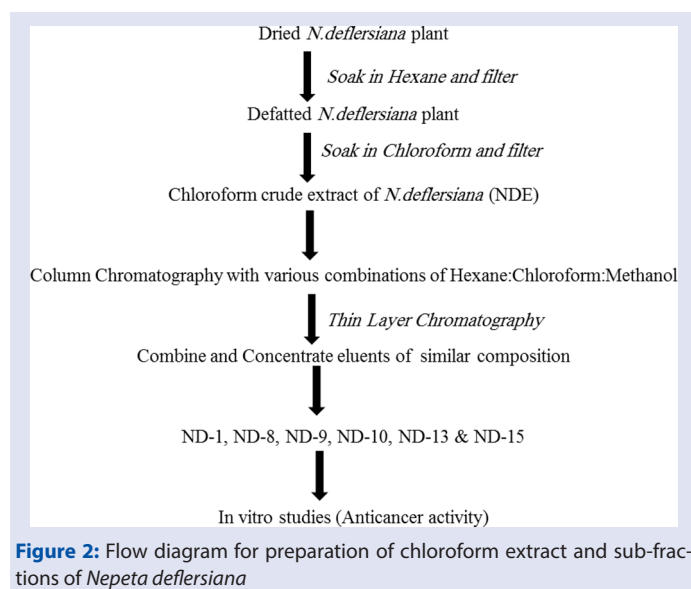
Dried N.deflersiana plant

Soak in Hexane and filter

Defatted N.deflersiana plant

Soak in Chloroform and filter

Chloroform crude extract of N.deflersiana (NDE)

Column Chromatography with various combinations of Hexane:Chloroform:Methanol

Thin Layer Chromatography

Combine and Concentrate eluents of similar composition

ND-1, ND-8, ND-9, ND-10, ND-13 & ND-15

In vitro studies (Anticancer activity)

Figure 2: Flow diagram for preparation of chloroform extract and sub-fractions of Nepeta deflersiana